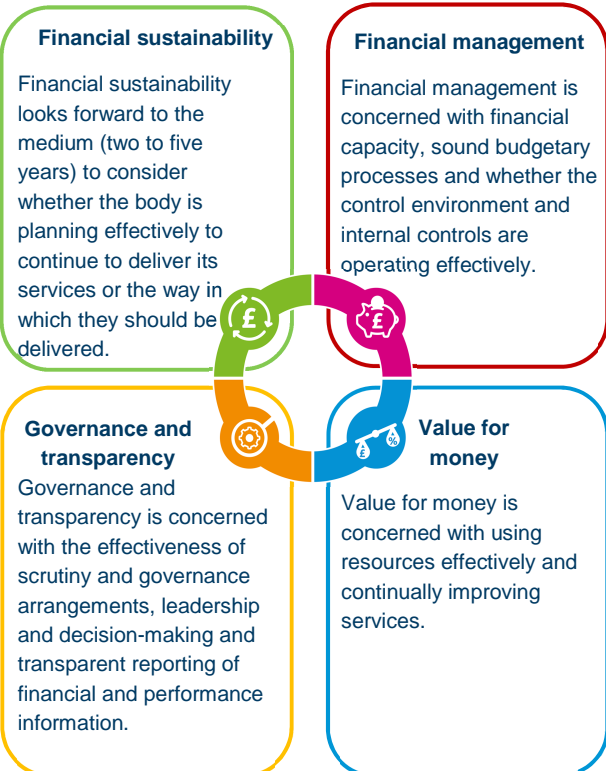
Financial sustainability

Financial sustainability looks forward to the medium (two to five years) to consider whether the body is planning effectively to continue to deliver its services or the way in which they should be delivered.

Financial management

Financial management is concerned with financial capacity, sound budgetary processes and whether the control environment and internal controls are operating effectively.

Governance and transparency

Governance and transparency is concerned with the effectiveness of scrutiny and governance arrangements, leadership and decision-making and transparent reporting of financial and performance information.

Value for money

Value for money is concerned with using resources effectively and continually improving services.